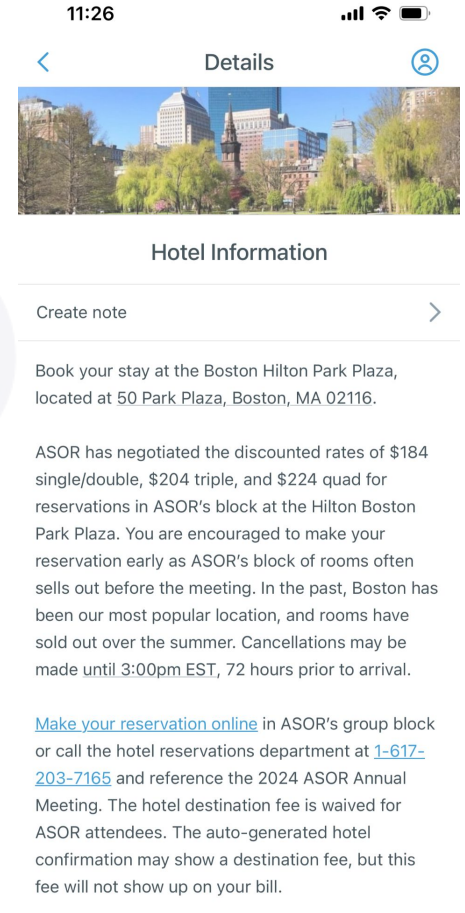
11:26

Details

Hotel Information

Create note

Book your stay at the Boston Hilton Park Plaza, located at 50 Park Plaza, Boston, MA 02116.

ASOR has negotiated the discounted rates of $184 single/double, $204 triple, and $224 quad for reservations in ASOR's block at the Hilton Boston Park Plaza. You are encouraged to make your reservation early as ASOR's block of rooms often sells out before the meeting. In the past, Boston has been our most popular location, and rooms have sold out over the summer. Cancellations may be made until 3:00pm EST, 72 hours prior to arrival.

Make your reservation online in ASOR's group block or call the hotel reservations department at 1-617-203-7165 and reference the 2024 ASOR Annual Meeting. The hotel destination fee is waived for ASOR attendees. The auto-generated hotel confirmation may show a destination fee, but this fee will not show up on your bill.